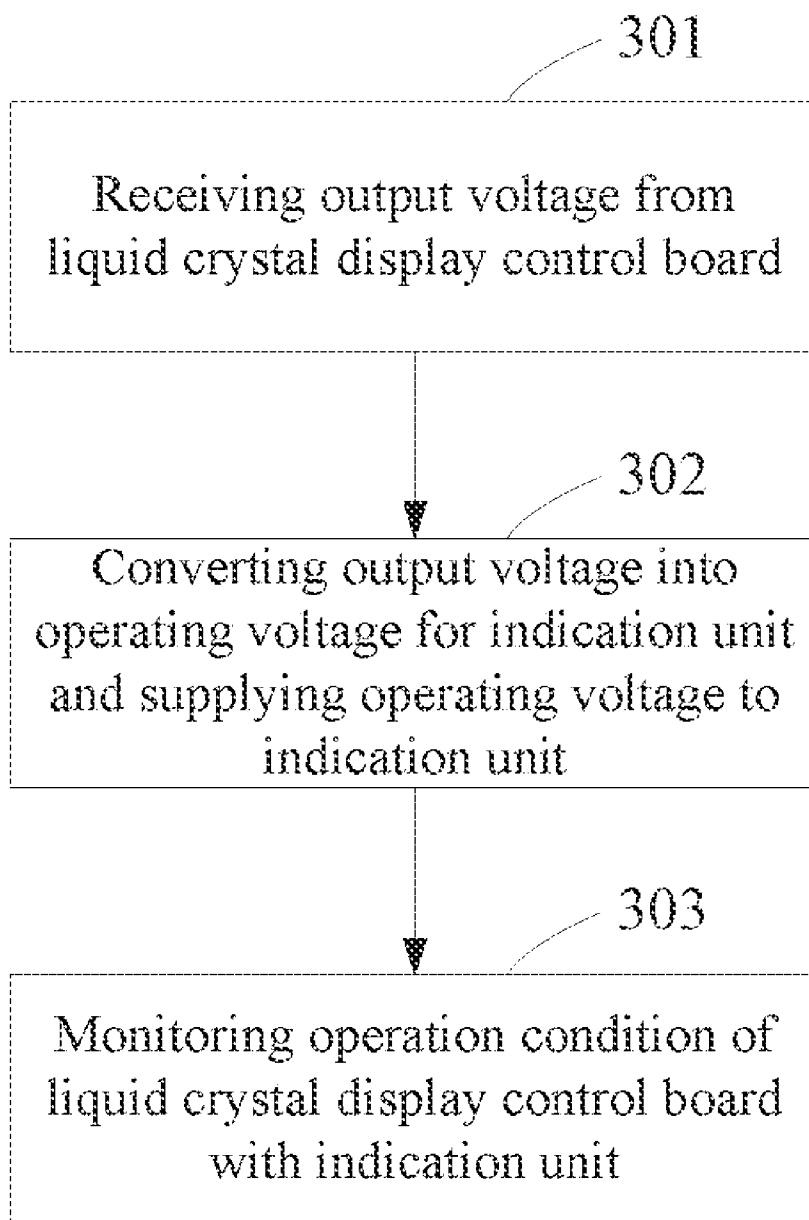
301

Receiving output voltage from liquid crystal display control board

302

Converting output voltage into operating voltage for indication unit and supplying operating voltage to indication unit

303

Monitoring operation condition of liquid crystal display control board with indication unit